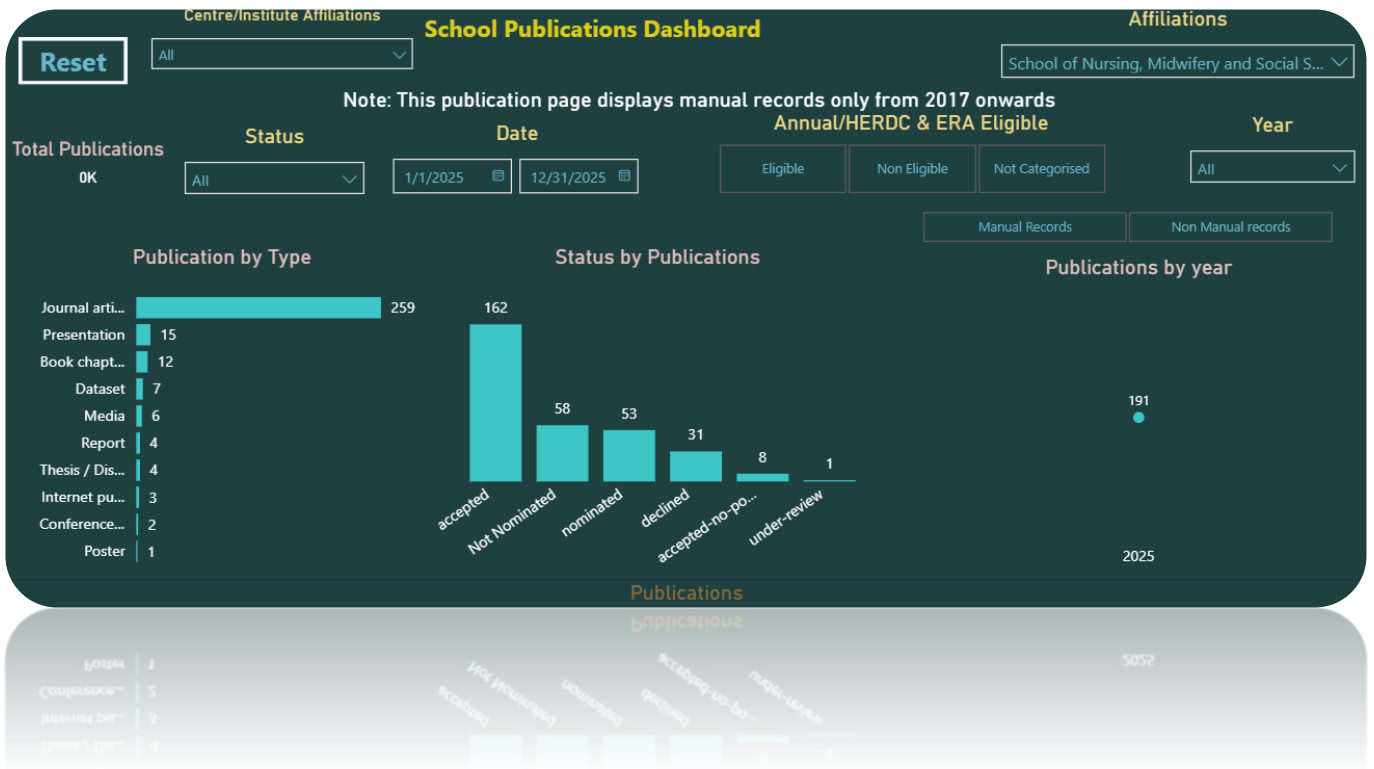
Reset

Centre/Institute Affiliations

All

School Publications Dashboard

Affiliations

School of Nursing, Midwifery and Social S...

Note: This publication page displays manual records only from 2017 onwards

Total Publications

0K

Status

All

Date

1/1/2025

12/31/2025

Annual/HERDC & ERA Eligible

Eligible

Non Eligible

Not Categorised

Year

All

Manual Records

Non Manual records

Publication by Type

| Type | Count |
|---|---|
| Journal arti... | 259 |
| Presentation | 15 |
| Book chapt... | 12 |
| Dataset | 7 |
| Media | 6 |
| Report | 4 |
| Thesis / Dis... | 4 |
| Internet pu... | 3 |
| Conference... | 2 |
| Poster | 1 |

Status by Publications

| Status | Count |
|---|---|
| accepted | 162 |
| Not Nominated | 58 |
| nominated | 53 |
| declined | 31 |
| accepted-no-po... | 8 |
| under-review | 1 |

Publications by year

191

2025

Publications